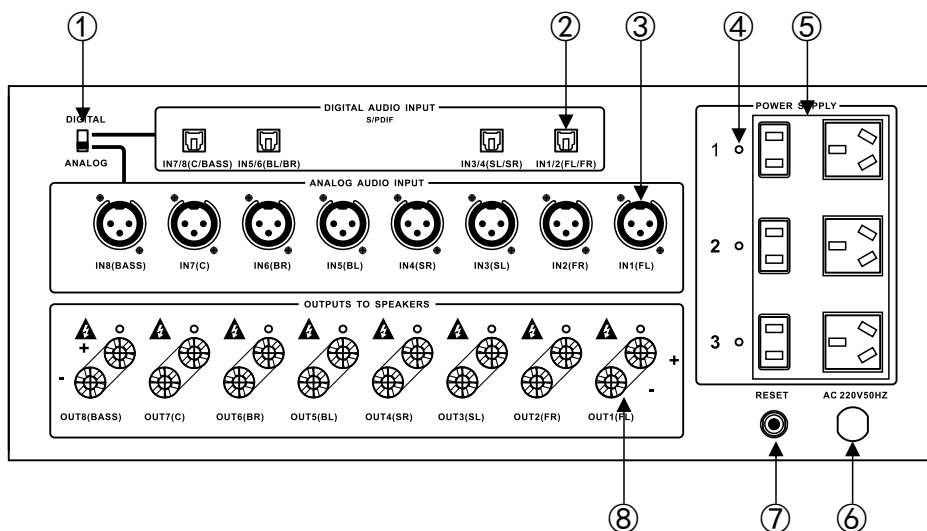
① ② ③ ④ ⑤

DIGITAL

ANALOG

DIGITAL AUDIO INPUT
S/PDIF

IN7/8(C/BASS) IN5/6(BL/BR) IN3/4(SL/SR) IN1/2(FL/FR)

ANALOG AUDIO INPUT

IN8(BASS) IN7(C) IN6(BR) IN5(BL) IN4(SR) IN3(SL) IN2(FR) IN1(FL)

OUTPUTS TO SPEAKERS

+ - + -

OUT8(BASS) OUT7(C) OUT6(BR) OUT5(BL) OUT4(SR) OUT3(SL) OUT2(FR) OUT1(FL)

POWER SUPPLY

1

2

3

RESET

AC 220V50HZ

⑧ ⑦ ⑥